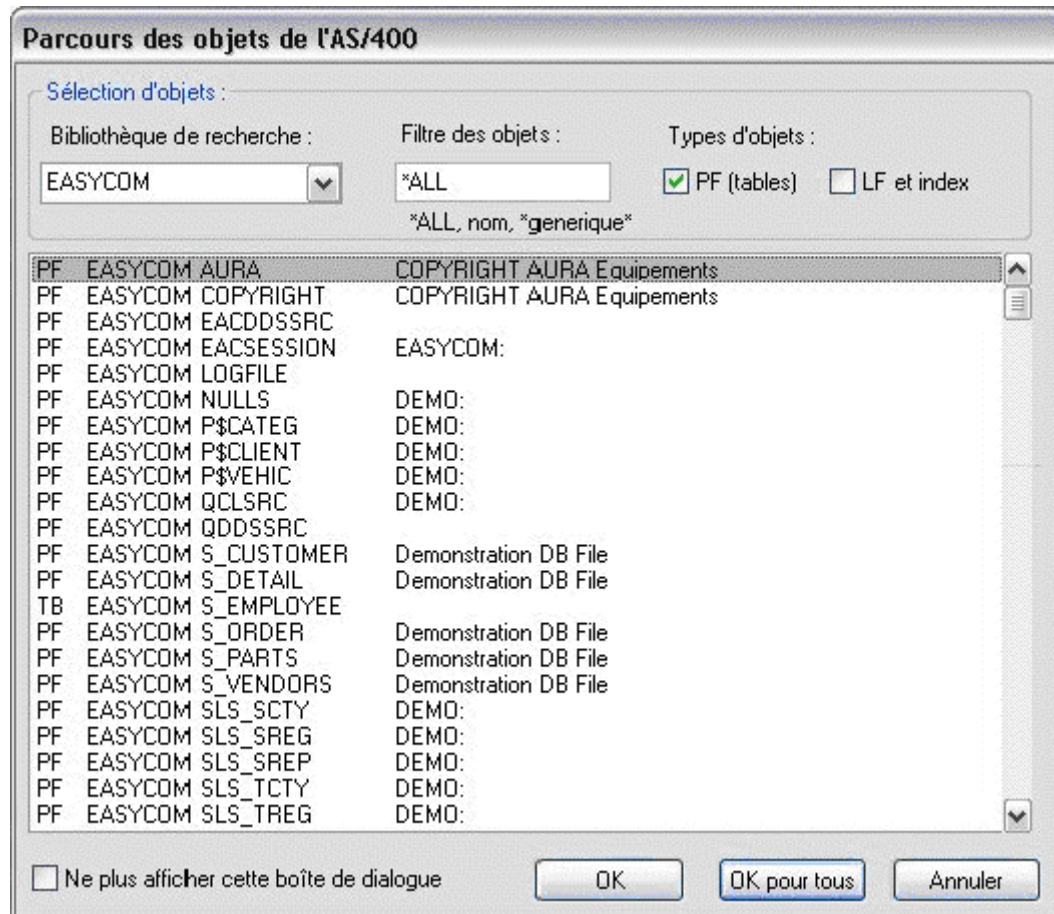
Parcours des objets de l'AS/400

Sélection d'objets :

Bibliothèque de recherche :

EASYCOM

Filtre des objets :

*ALL

*ALL, nom, *generique*

Types d'objets :

PF (tables)

LF et index

| | | | |
|---|---|---|---|
| PF | EASYCOM | AURA | COPYRIGHT AURA Equipements |
| PF | EASYCOM | COPYRIGHT | COPYRIGHT AURA Equipements |
| PF | EASYCOM | EACDDSSRC | |
| PF | EASYCOM | EACSESSION | EASYCOM: |
| PF | EASYCOM | LOGFILE | |
| PF | EASYCOM | NULLS | DEMO: |
| PF | EASYCOM | P$CATEG | DEMO: |
| PF | EASYCOM | P$CLIENT | DEMO: |
| PF | EASYCOM | P$VEHIC | DEMO: |
| PF | EASYCOM | QCLSRC | DEMO: |
| PF | EASYCOM | QDDSSRC | |
| PF | EASYCOM | S_CUSTOMER | Demonstration DB File |
| PF | EASYCOM | S_DETAIL | Demonstration DB File |
| TB | EASYCOM | S_EMPLOYEE | |
| PF | EASYCOM | S_ORDER | Demonstration DB File |
| PF | EASYCOM | S_PARTS | Demonstration DB File |
| PF | EASYCOM | S_VENDORS | Demonstration DB File |
| PF | EASYCOM | SLS_SCTY | DEMO: |
| PF | EASYCOM | SLS_SREG | DEMO: |
| PF | EASYCOM | SLS_SREP | DEMO: |
| PF | EASYCOM | SLS_TCTY | DEMO: |
| PF | EASYCOM | SLS_TREG | DEMO: |

Ne plus afficher cette boîte de dialogue

OK

OK pour tous

Annuler